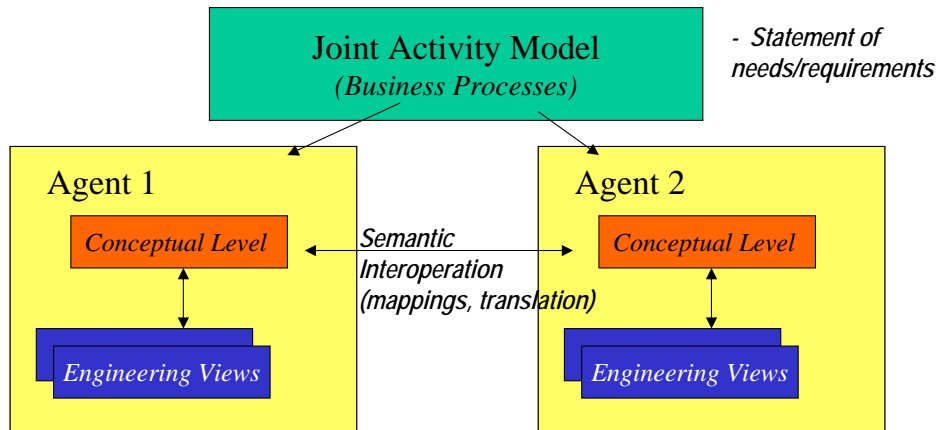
Joint Activity Model
(Business Processes)

- Statement of needs/requirements

Agent 1

Conceptual Level

Engineering Views

Semantic Interoperation (mappings, translation)

Agent 2

Conceptual Level

Engineering Views